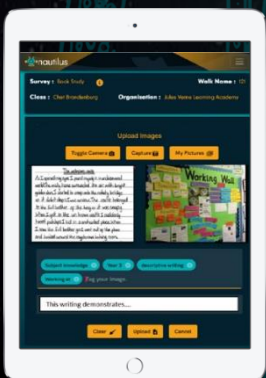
nautilus

Survey : Book Study

Walk Name : Ch

Class : Cher Brandenburg

Organization : Jules Verne Learning Academy

Upload Images

Toggle Camera

Capture

My Pictures

The unknown realm

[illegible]

Working Wall

Subject knowledge

Year 3

descriptive writing

Focusing on

Tag your images

This writing demonstrates...

Clear

Upload

Cancel